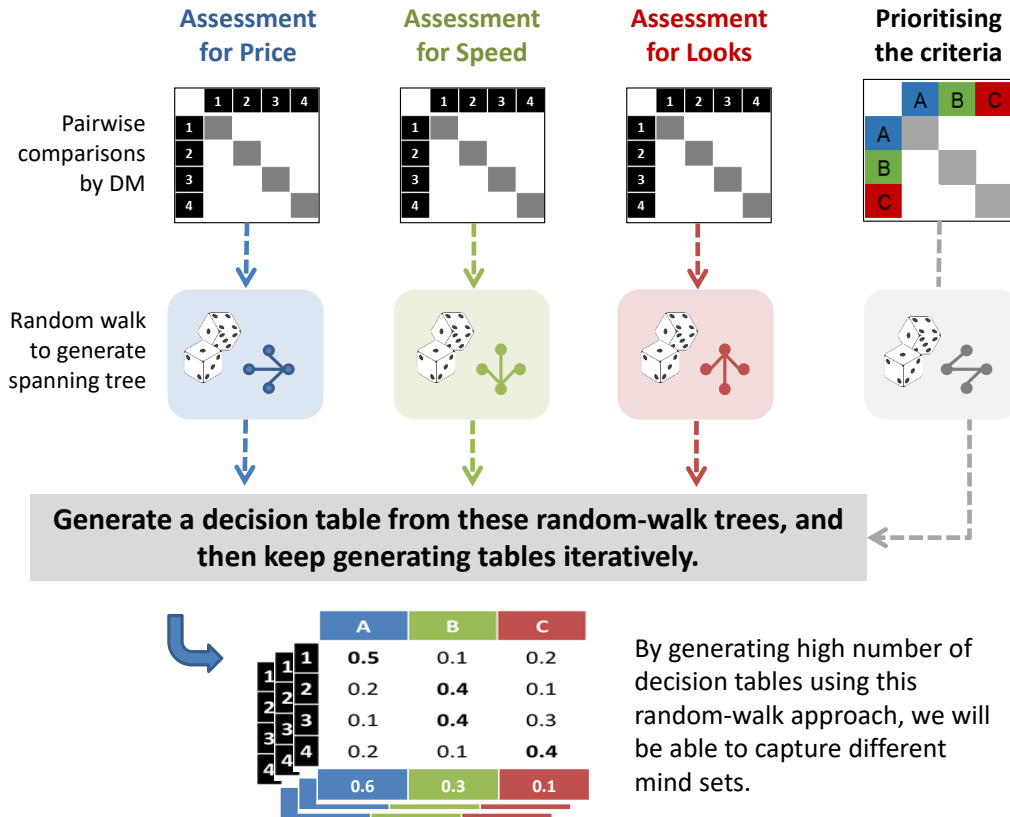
Assessment for Price

Assessment for Speed

Assessment for Looks

Prioritising the criteria

Pairwise comparisons by DM

| | 1 | 2 | 3 | 4 |
|---|---|---|---|---|
| 1 | | | | |
| 2 | | | | |
| 3 | | | | |
| 4 | | | | |

| | 1 | 2 | 3 | 4 |
|---|---|---|---|---|
| 1 | | | | |
| 2 | | | | |
| 3 | | | | |
| 4 | | | | |

| | 1 | 2 | 3 | 4 |
|---|---|---|---|---|
| 1 | | | | |
| 2 | | | | |
| 3 | | | | |
| 4 | | | | |

| | A | B | C |
|---|---|---|---|
| A | | | |
| B | | | |
| C | | | |

Random walk to generate spanning tree

Generate a decision table from these random-walk trees, and then keep generating tables iteratively.

| | A | B | C |
|---|---|---|---|
| 1 | **0.5** | 0.1 | 0.2 |
| 2 | 0.2 | **0.4** | 0.1 |
| 3 | 0.1 | **0.4** | 0.3 |
| 4 | 0.2 | 0.1 | **0.4** |
| | 0.6 | 0.3 | 0.1 |

1 2 3 4
1 2 3 4

By generating high number of decision tables using this random-walk approach, we will be able to capture different mind sets.